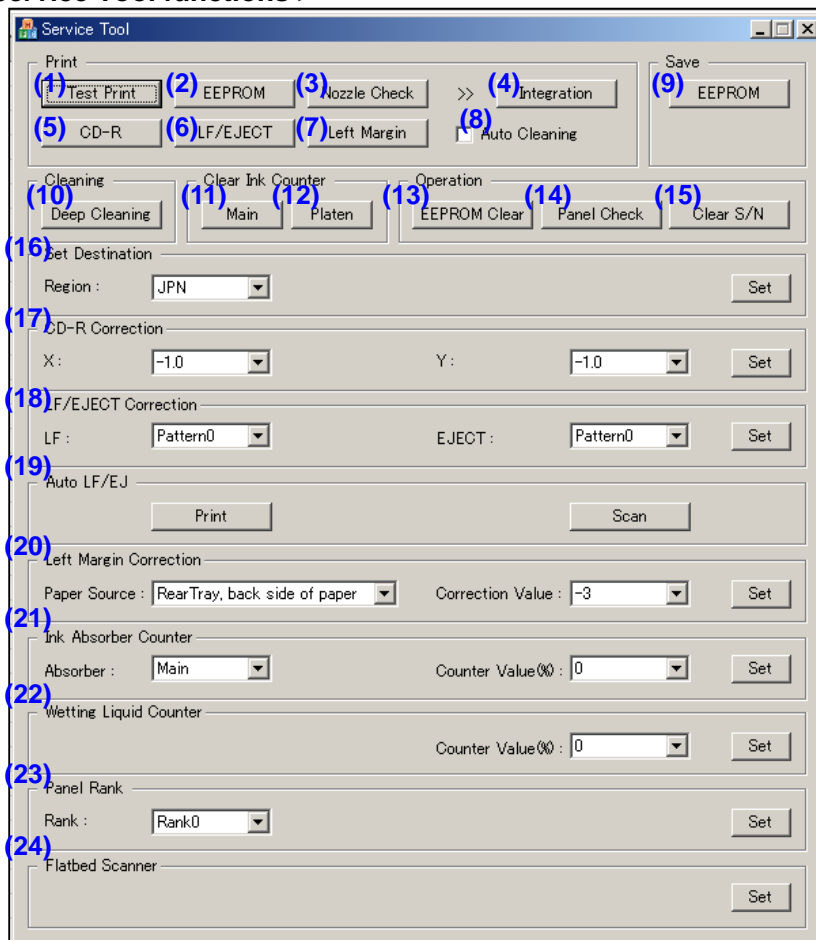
Service Tool functions>

Service Tool

Print
(1) Test Print (2) EEPROM (3) Nozzle Check >> (4) Integration
(5) CD-R (6) LF/EJECT (7) Left Margin (8) Auto Cleaning

Save
(9) EEPROM

Cleaning
(10) Deep Cleaning

Clear Ink Counter
(11) Main (12) Platen

Operation
(13) EEPROM Clear (14) Panel Check (15) Clear S/N

(16) Set Destination
Region : JPN
Set

(17) CD-R Correction
X : -1.0
Y : -1.0
Set

(18) LF/EJECT Correction
LF : Pattern0
EJECT : Pattern0
Set

(19) Auto LF/EJ
Print
Scan

(20) Left Margin Correction
Paper Source : RearTray, back side of paper
Correction Value : -3
Set

(21) Ink Absorber Counter
Absorber : Main
Counter Value(%) : 0
Set

(22) Wetting Liquid Counter
Counter Value(%) : 0
Set

(23) Panel Rank
Rank : Rank0
Set

(24) Flatbed Scanner
Set